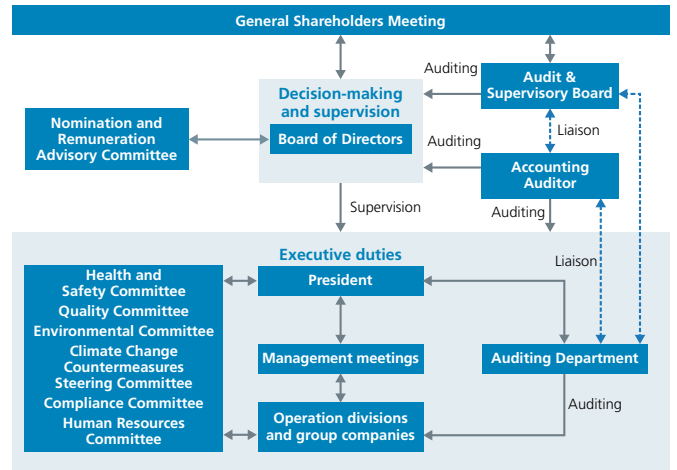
General Shareholders Meeting

Decision-making and supervision

Board of Directors

Nomination and Remuneration Advisory Committee

Auditing

Audit & Supervisory Board

Liaison

Auditing

Accounting Auditor

Supervision

Auditing

Executive duties

Liaison

Health and Safety Committee
Quality Committee
Environmental Committee
Climate Change Countermeasures Steering Committee
Compliance Committee
Human Resources Committee

President

Management meetings

Auditing Department

Auditing

Operation divisions and group companies